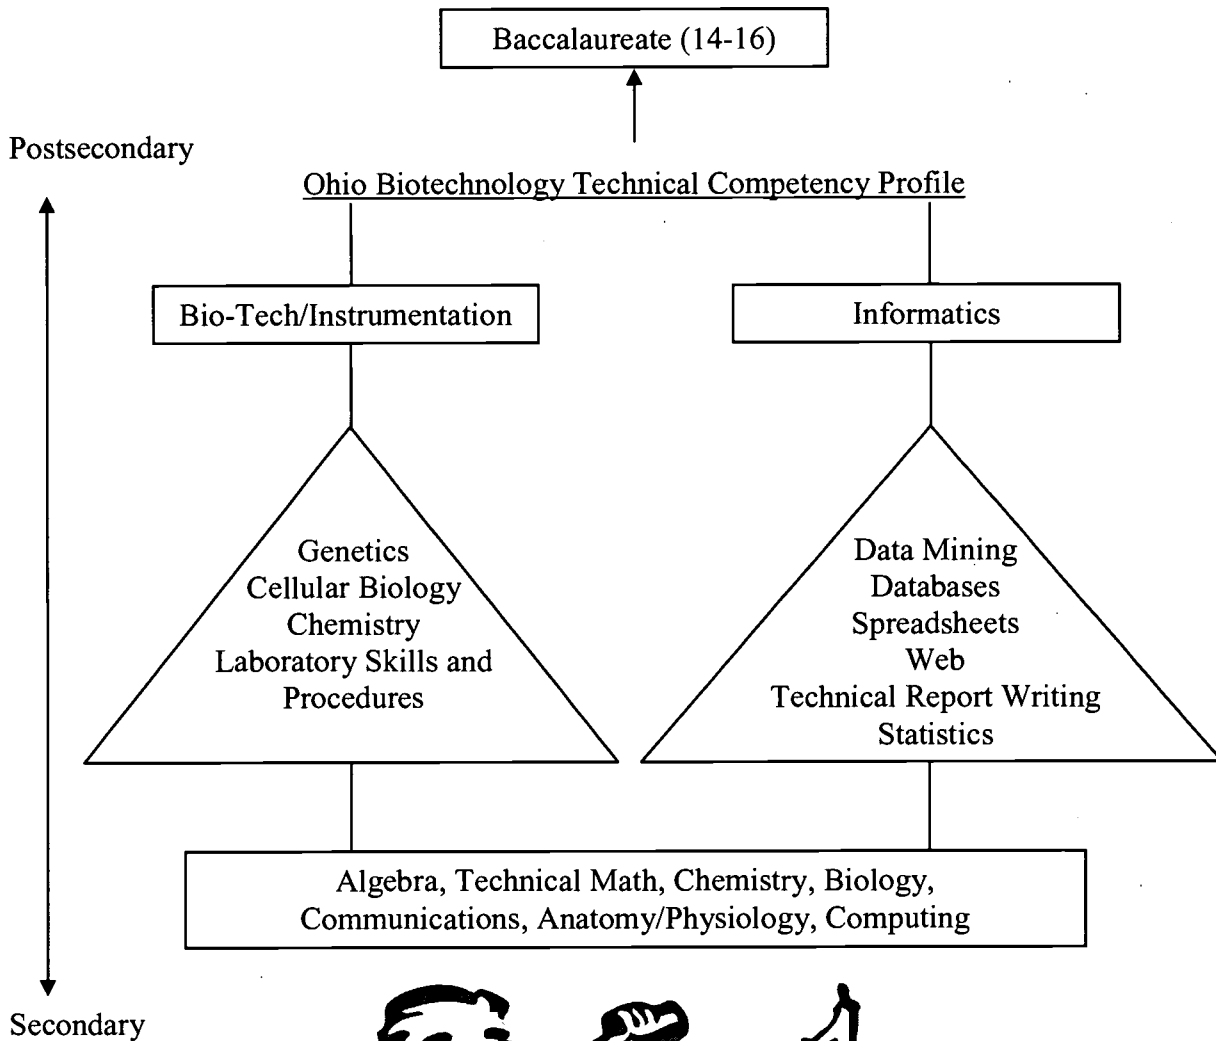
Baccalaureate (14-16)

Postsecondary

Ohio Biotechnology Technical Competency Profile

Bio-Tech/Instrumentation

Informatics

Genetics
Cellular Biology
Chemistry
Laboratory Skills and Procedures

Data Mining
Databases
Spreadsheets
Web
Technical Report Writing
Statistics

Algebra, Technical Math, Chemistry, Biology, Communications, Anatomy/Physiology, Computing

Secondary